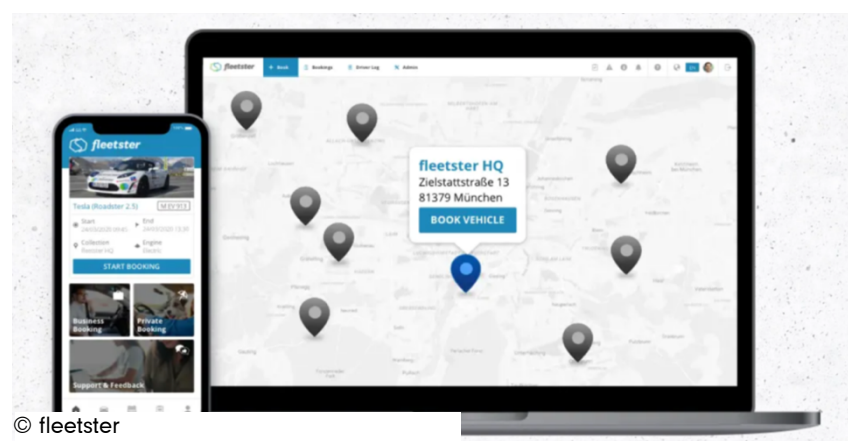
fleetster
+ Book
Bookings
Driver Log
Admin

fleetster HQ
Zielstattstraße 13
81379 München
BOOK VEHICLE

fleetster
Tesla (Roadster 2.5)
M-EV 913
Start
End
Collection
fleetster HQ
Engine
Electric
START BOOKING
Business Booking
Private Booking
Support & Feedback

© fleetster